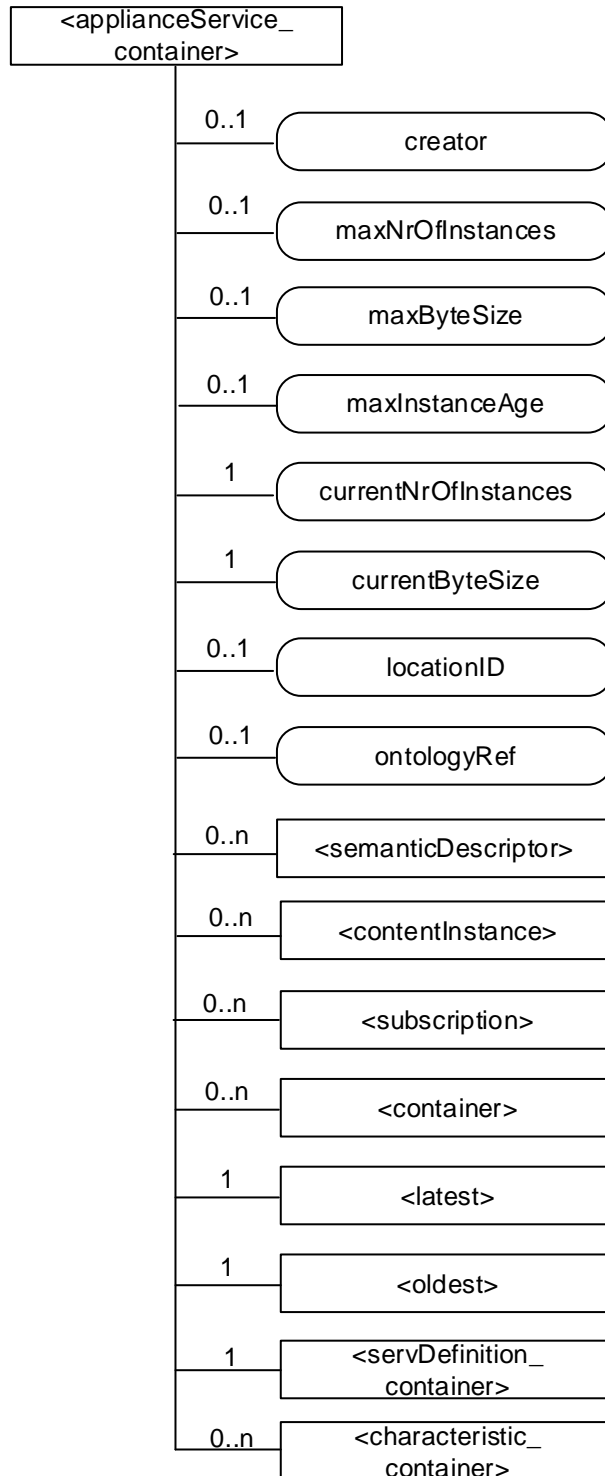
<applianceService_ container>

0..1
creator

0..1
maxNrOfInstances

0..1
maxByteSize

0..1
maxInstanceAge

1
currentNrOfInstances

1
currentByteSize

0..1
locationID

0..1
ontologyRef

0..n
<semanticDescriptor>

0..n
<contentInstance>

0..n
<subscription>

0..n
<container>

1
<latest>

1
<oldest>

1
<servDefinition_ container>

0..n
<characteristic_ container>